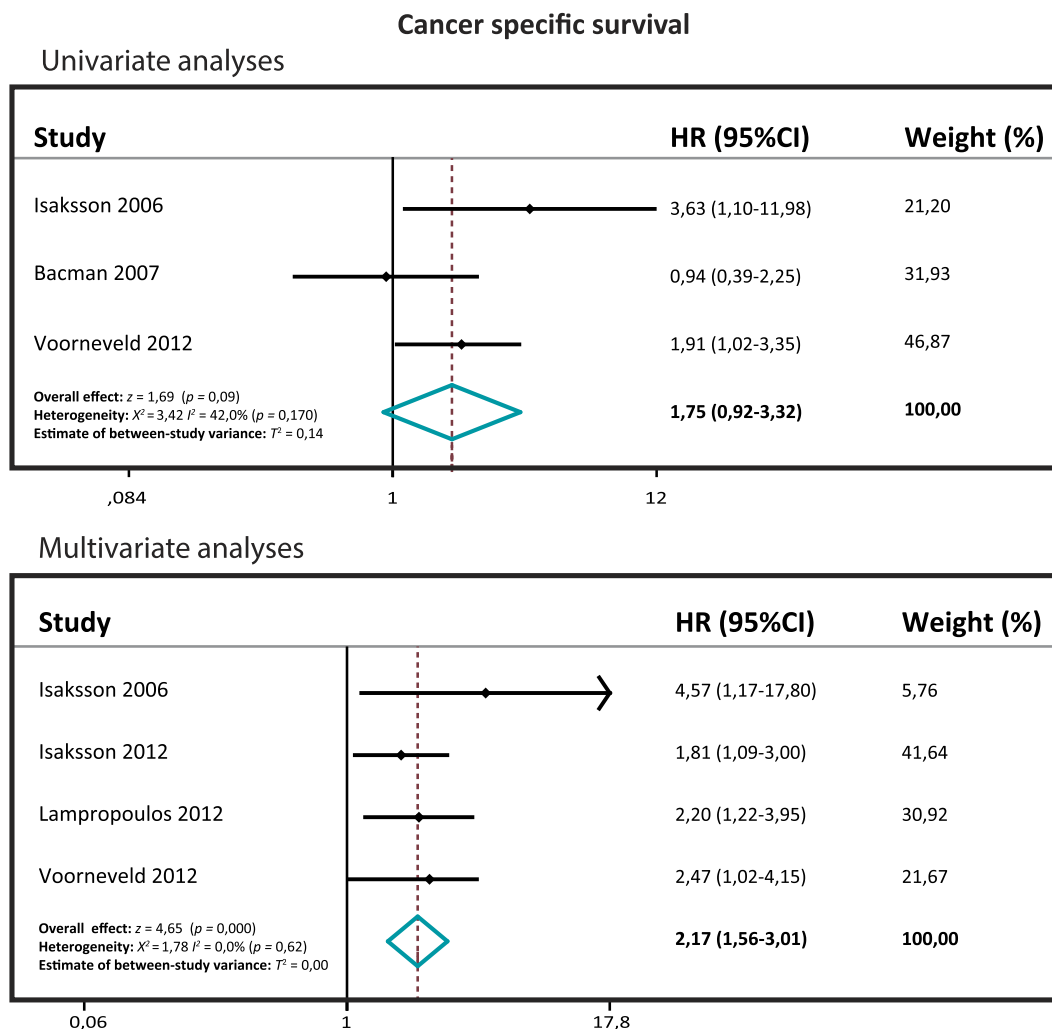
Cancer specific survival

Univariate analyses

| Study | HR (95%CI) | Weight (%) |
|---|---|---|
| Isaksson 2006 | 3,63 (1,10-11,98) | 21,20 |
| Bacman 2007 | 0,94 (0,39-2,25) | 31,93 |
| Voorneveld 2012 | 1,91 (1,02-3,35) | 46,87 |
| **Overall effect:** $z$ = 1,69 ($p$ = 0,09) **Heterogeneity:** $X^2$ = 3,42 $I^2$ = 42,0% ($p$ = 0,170) **Estimate of between-study variance:** $T^2$ = 0,14 | **1,75 (0,92-3,32)** | **100,00** |

,084 1 12

Multivariate analyses

| Study | HR (95%CI) | Weight (%) |
|---|---|---|
| Isaksson 2006 | 4,57 (1,17-17,80) | 5,76 |
| Isaksson 2012 | 1,81 (1,09-3,00) | 41,64 |
| Lampropoulos 2012 | 2,20 (1,22-3,95) | 30,92 |
| Voorneveld 2012 | 2,47 (1,02-4,15) | 21,67 |
| **Overall effect:** $z$ = 4,65 ($p$ = 0,000) **Heterogeneity:** $X^2$ = 1,78 $I^2$ = 0,0% ($p$ = 0,62) **Estimate of between-study variance:** $T^2$ = 0,00 | **2,17 (1,56-3,01)** | **100,00** |

0,06 1 17,8